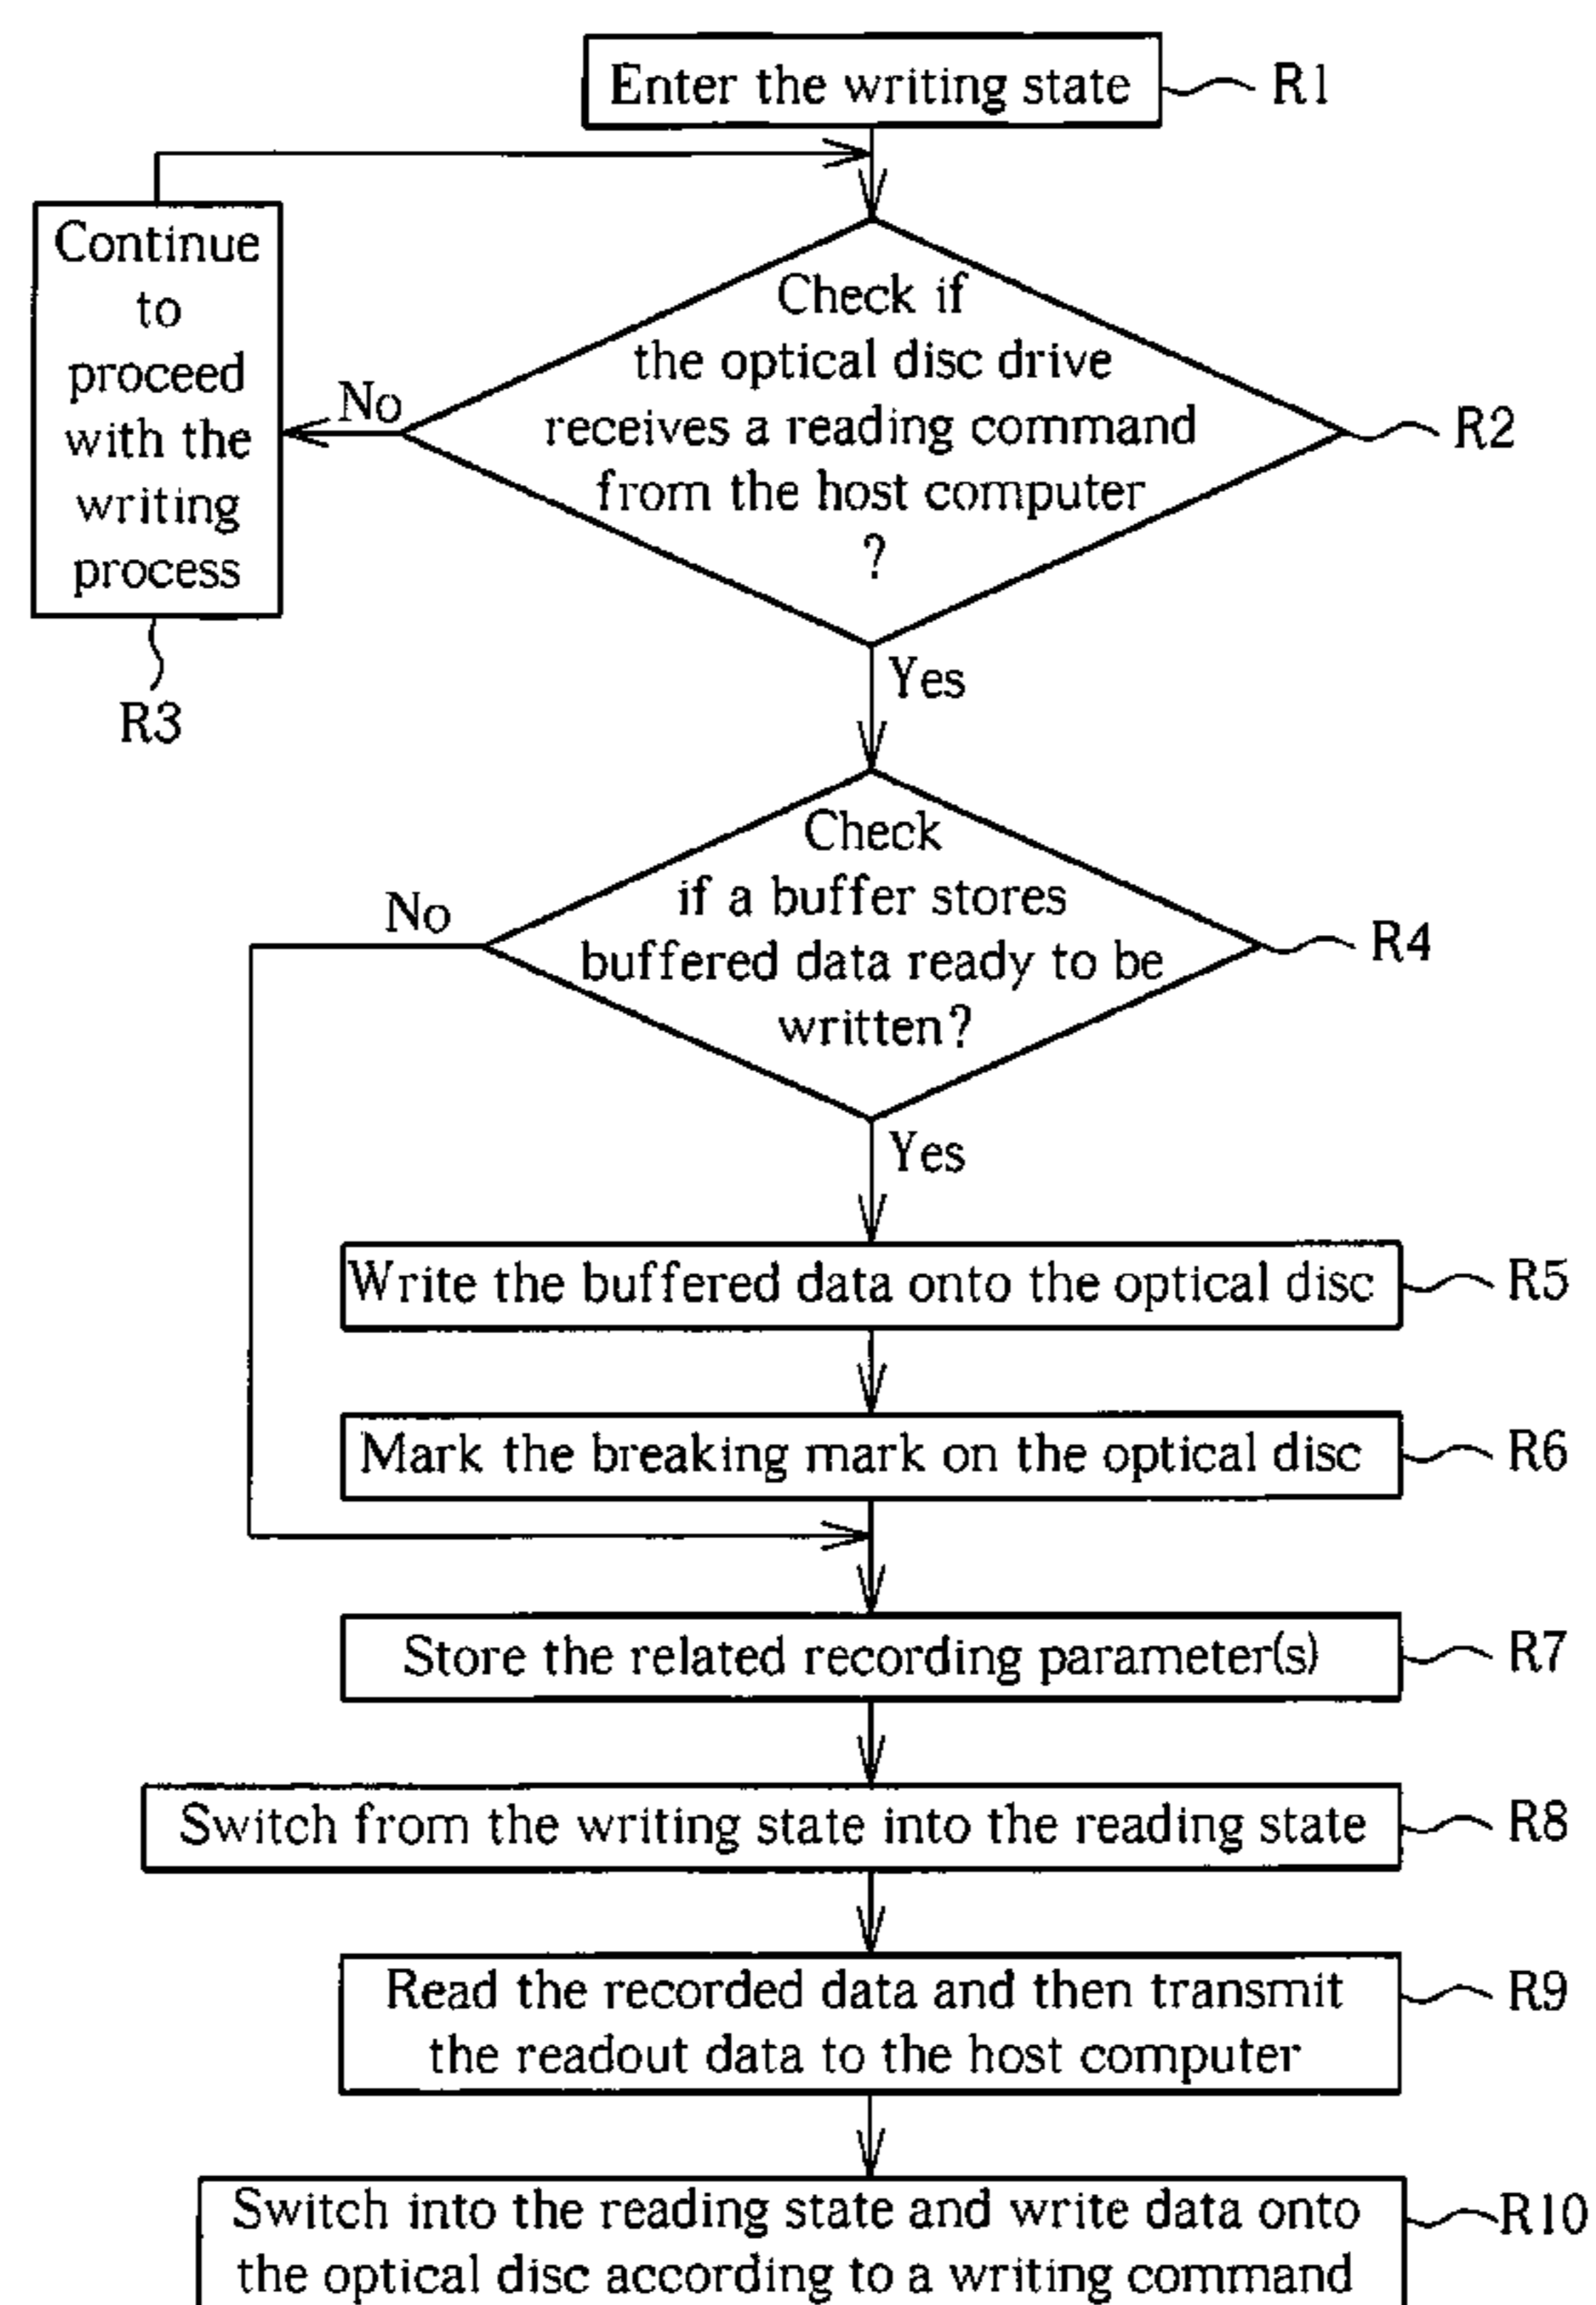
Enter the writing state R1

Check if the optical disc drive receives a reading command from the host computer ? R2

No

Continue to proceed with the writing process

R3

Yes

Check if a buffer stores buffered data ready to be written? R4

No

Yes

Write the buffered data onto the optical disc R5

Mark the breaking mark on the optical disc R6

Store the related recording parameter(s) R7

Switch from the writing state into the reading state R8

Read the recorded data and then transmit the readout data to the host computer R9

Switch into the reading state and write data onto the optical disc according to a writing command R10